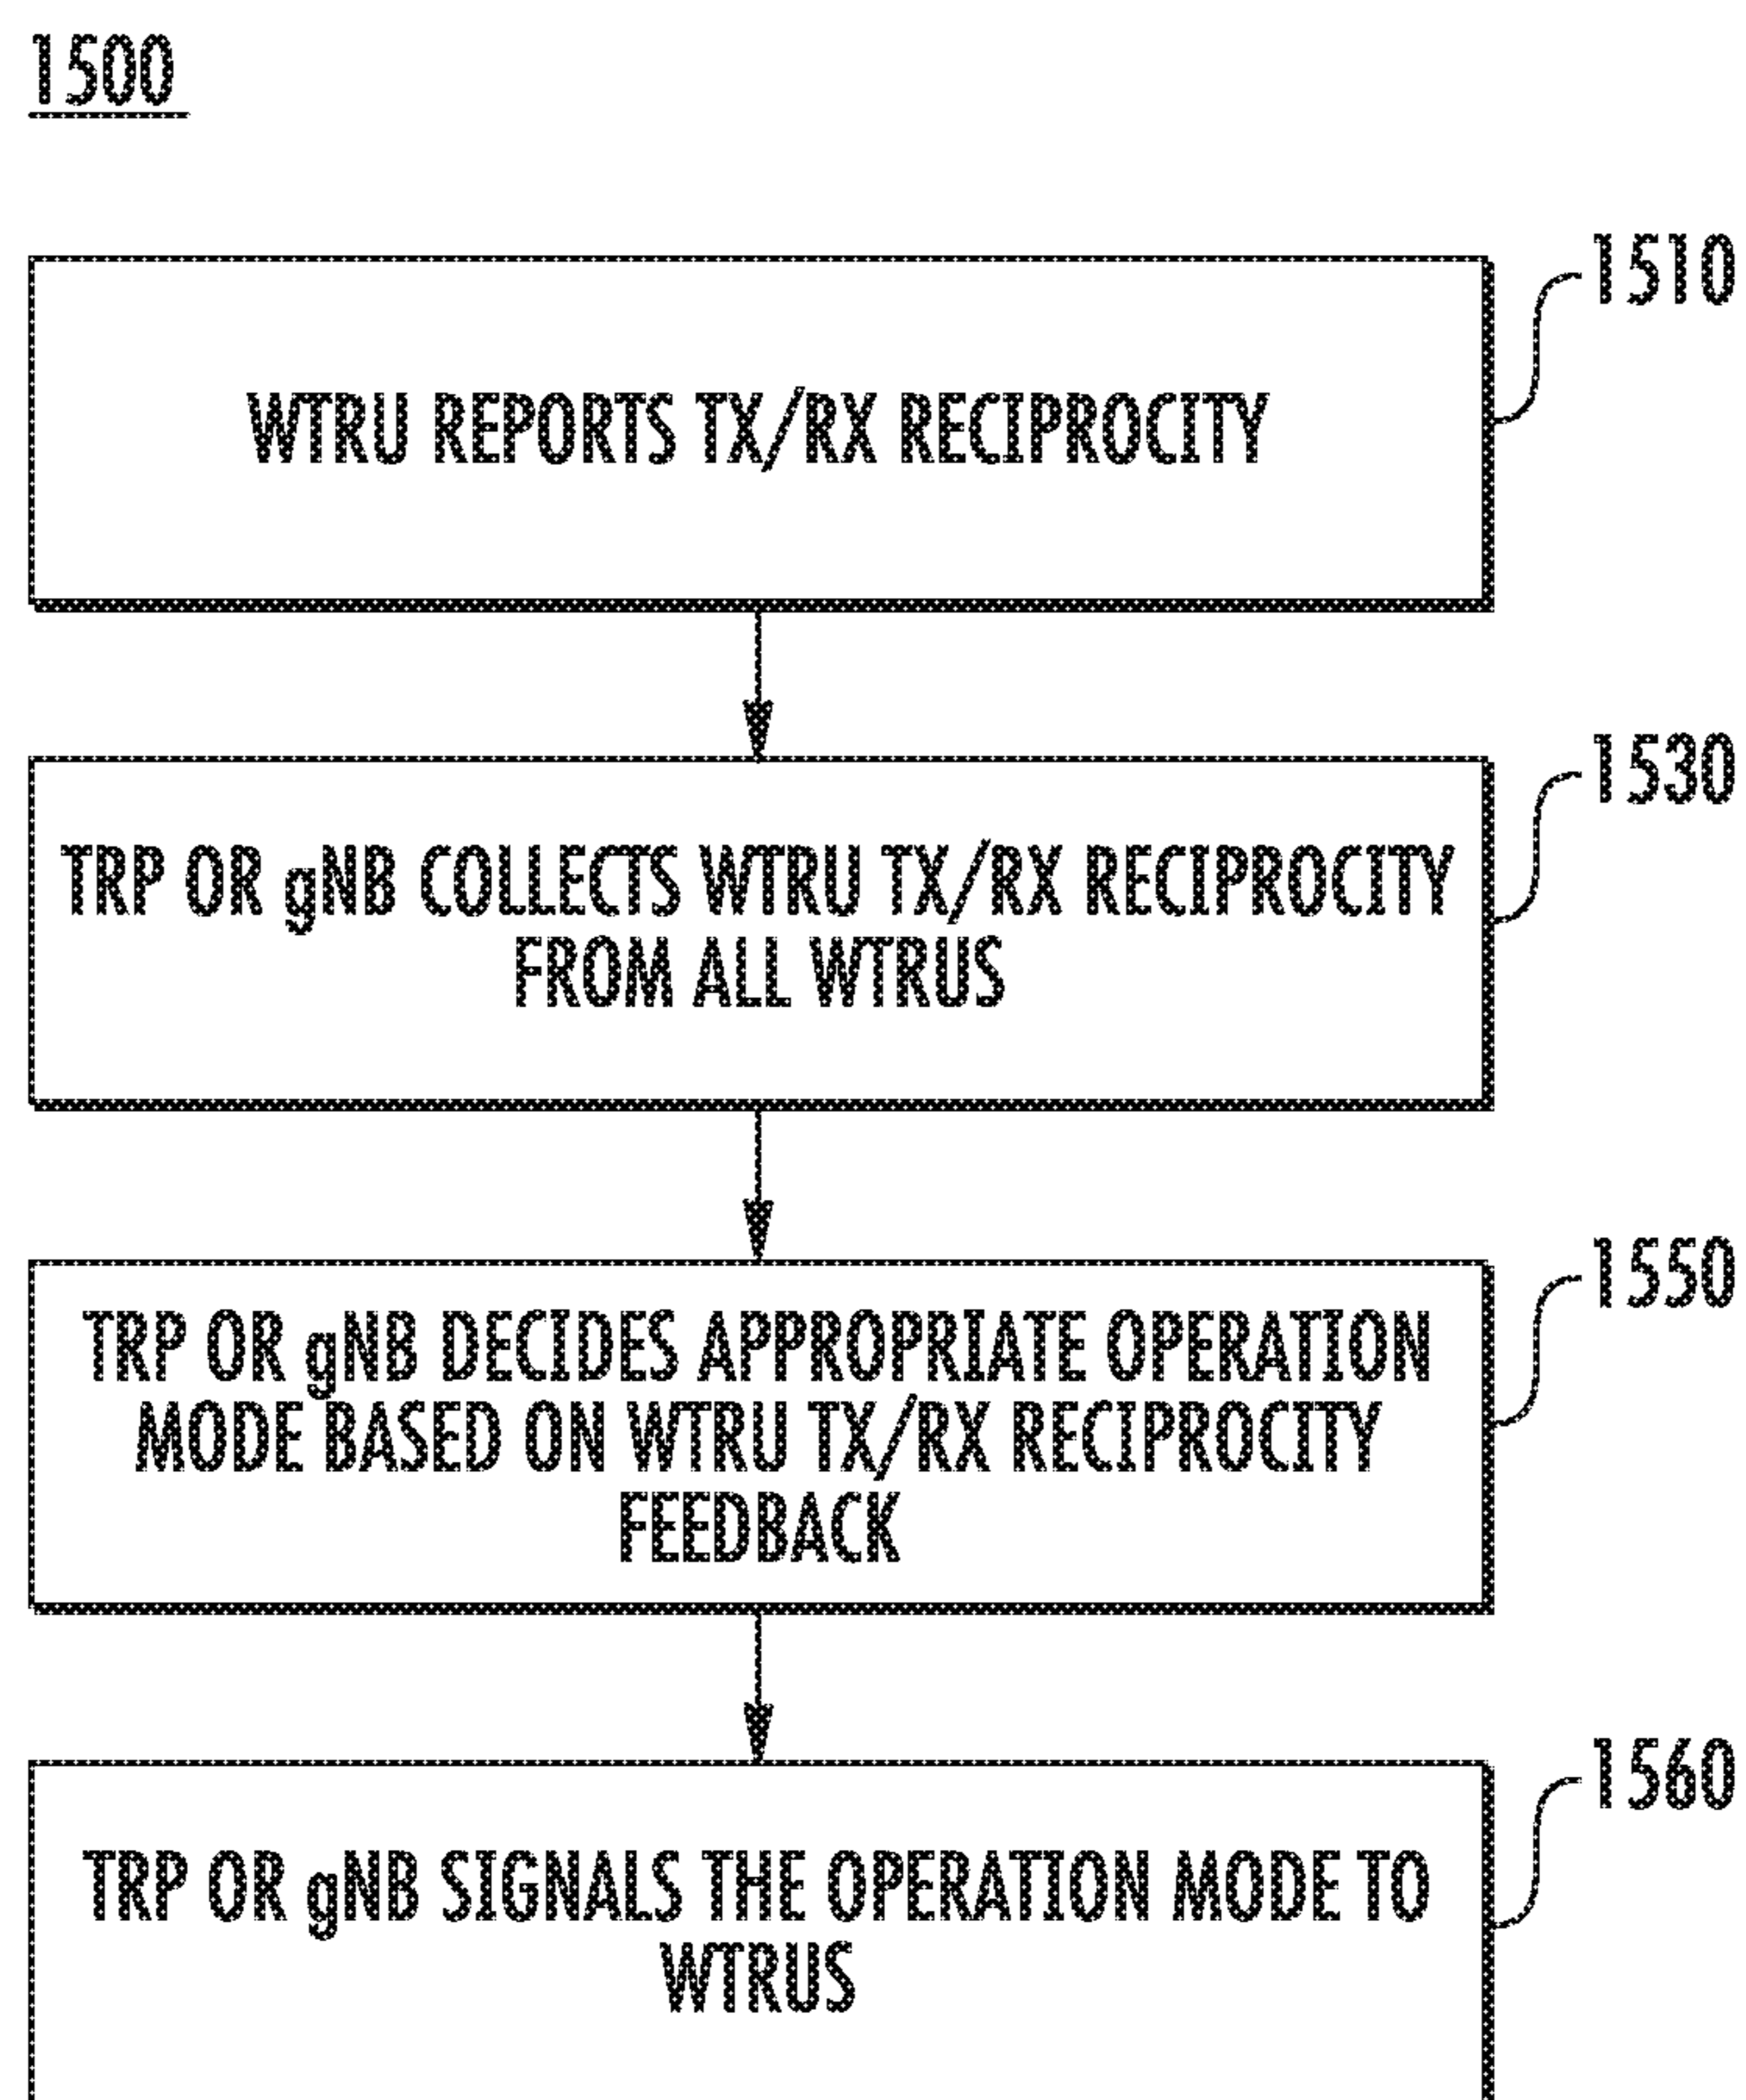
1500

1510

WTRU REPORTS TX/RX RECIPROCITY

1530

TRP OR gNB COLLECTS WTRU TX/RX RECIPROCITY FROM ALL WTRUS

1550

TRP OR gNB DECIDES APPROPRIATE OPERATION MODE BASED ON WTRU TX/RX RECIPROCITY FEEDBACK

1560

TRP OR gNB SIGNALS THE OPERATION MODE TO WTRUS